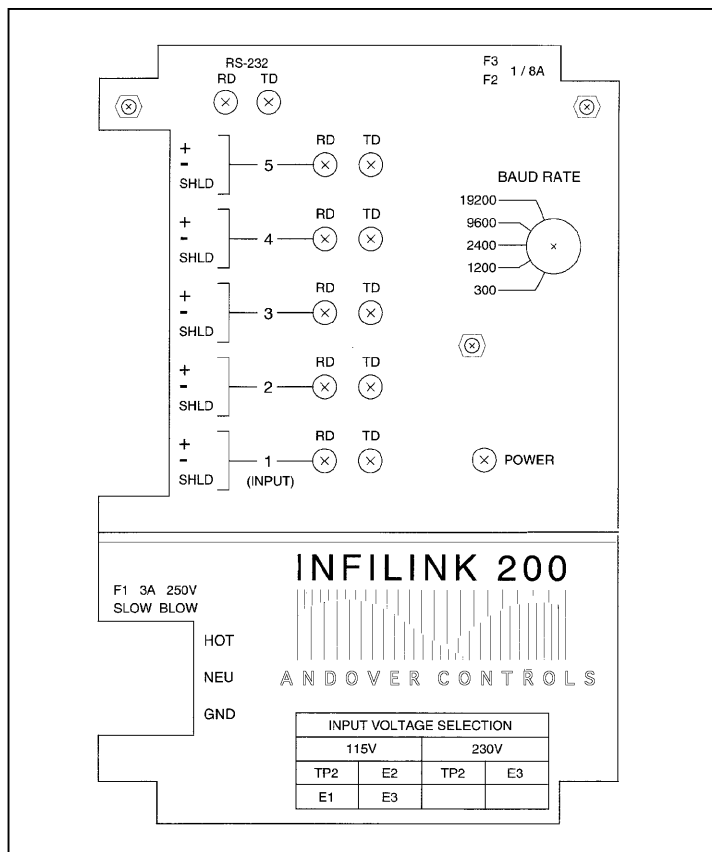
RS-232
RD TD

F3
F2 1 / 8A

+
-
SHLD
5 RD TD

BAUD RATE

19200
9600
2400
1200
300

+
-
SHLD
4 RD TD

+
-
SHLD
3 RD TD

+
-
SHLD
2 RD TD

+
-
SHLD
1 (INPUT) RD TD

POWER

INFILINK 200

F1 3A 250V
SLOW BLOW

HOT

NEU

GND

ANDOVER CONTROLS

| INPUT VOLTAGE SELECTION | | | |
|---|---|---|---|
| 115V | | 230V | |
| TP2 | E2 | TP2 | E3 |
| E1 | E3 | | |